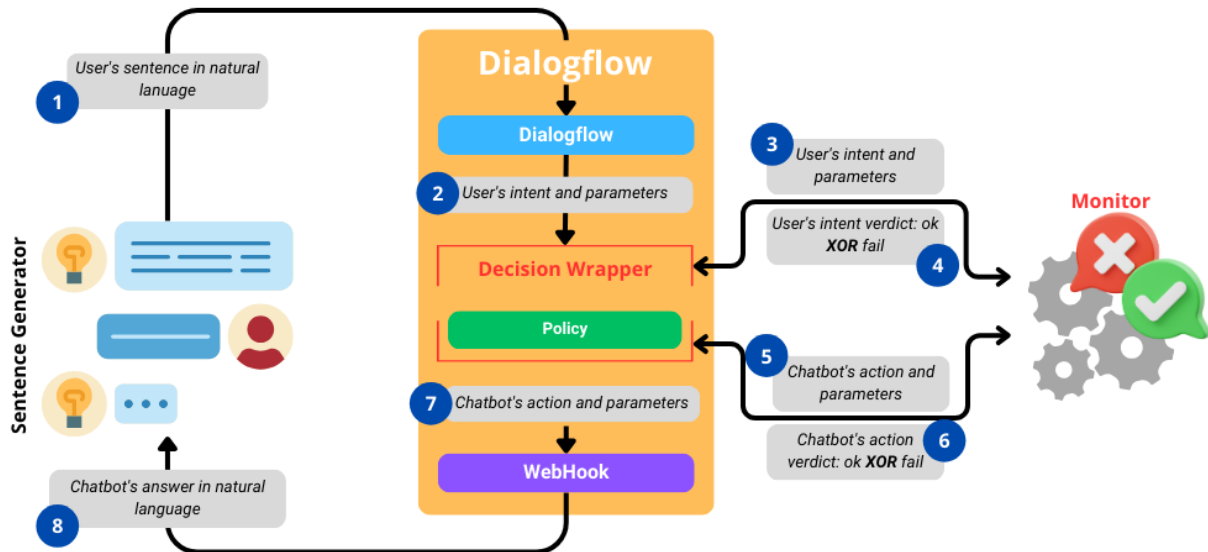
1
User's sentence in natural lanuage

Sentence Generator

Dialogflow

Dialogflow

2
User's intent and parameters

Decision Wrapper

Policy

7
Chatbot's action and parameters

WebHook

8
Chatbot's answer in natural language

3
User's intent and parameters

User's intent verdict: ok XOR fail
4

5
Chatbot's action and parameters

Chatbot's action verdict: ok XOR fail
6

Monitor